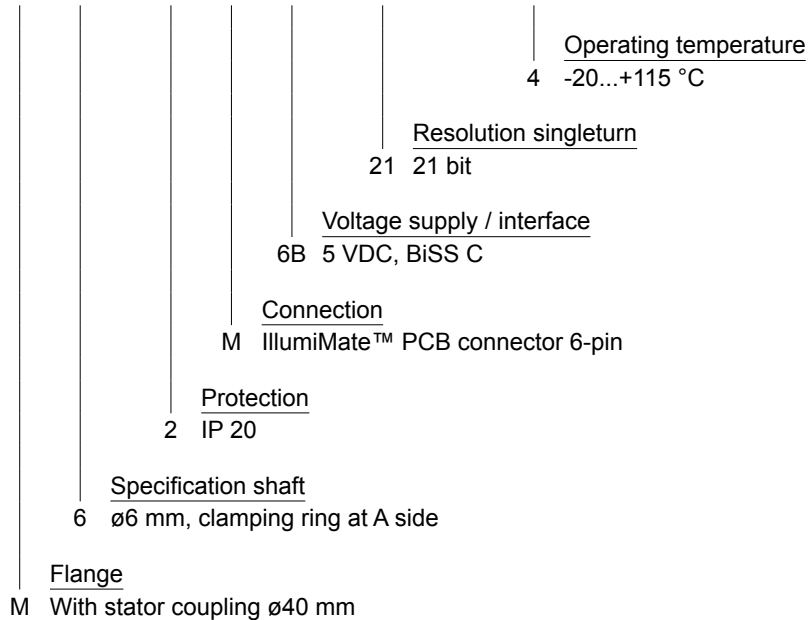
Operating temperature
4 -20...+115 °C

Resolution singleturn
21 21 bit

Voltage supply / interface
6B 5 VDC, BiSS C

Connection
M IllumiMate™ PCB connector 6-pin

Protection
2 IP 20

Specification shaft
6 ø6 mm, clamping ring at A side

Flange
M With stator coupling ø40 mm